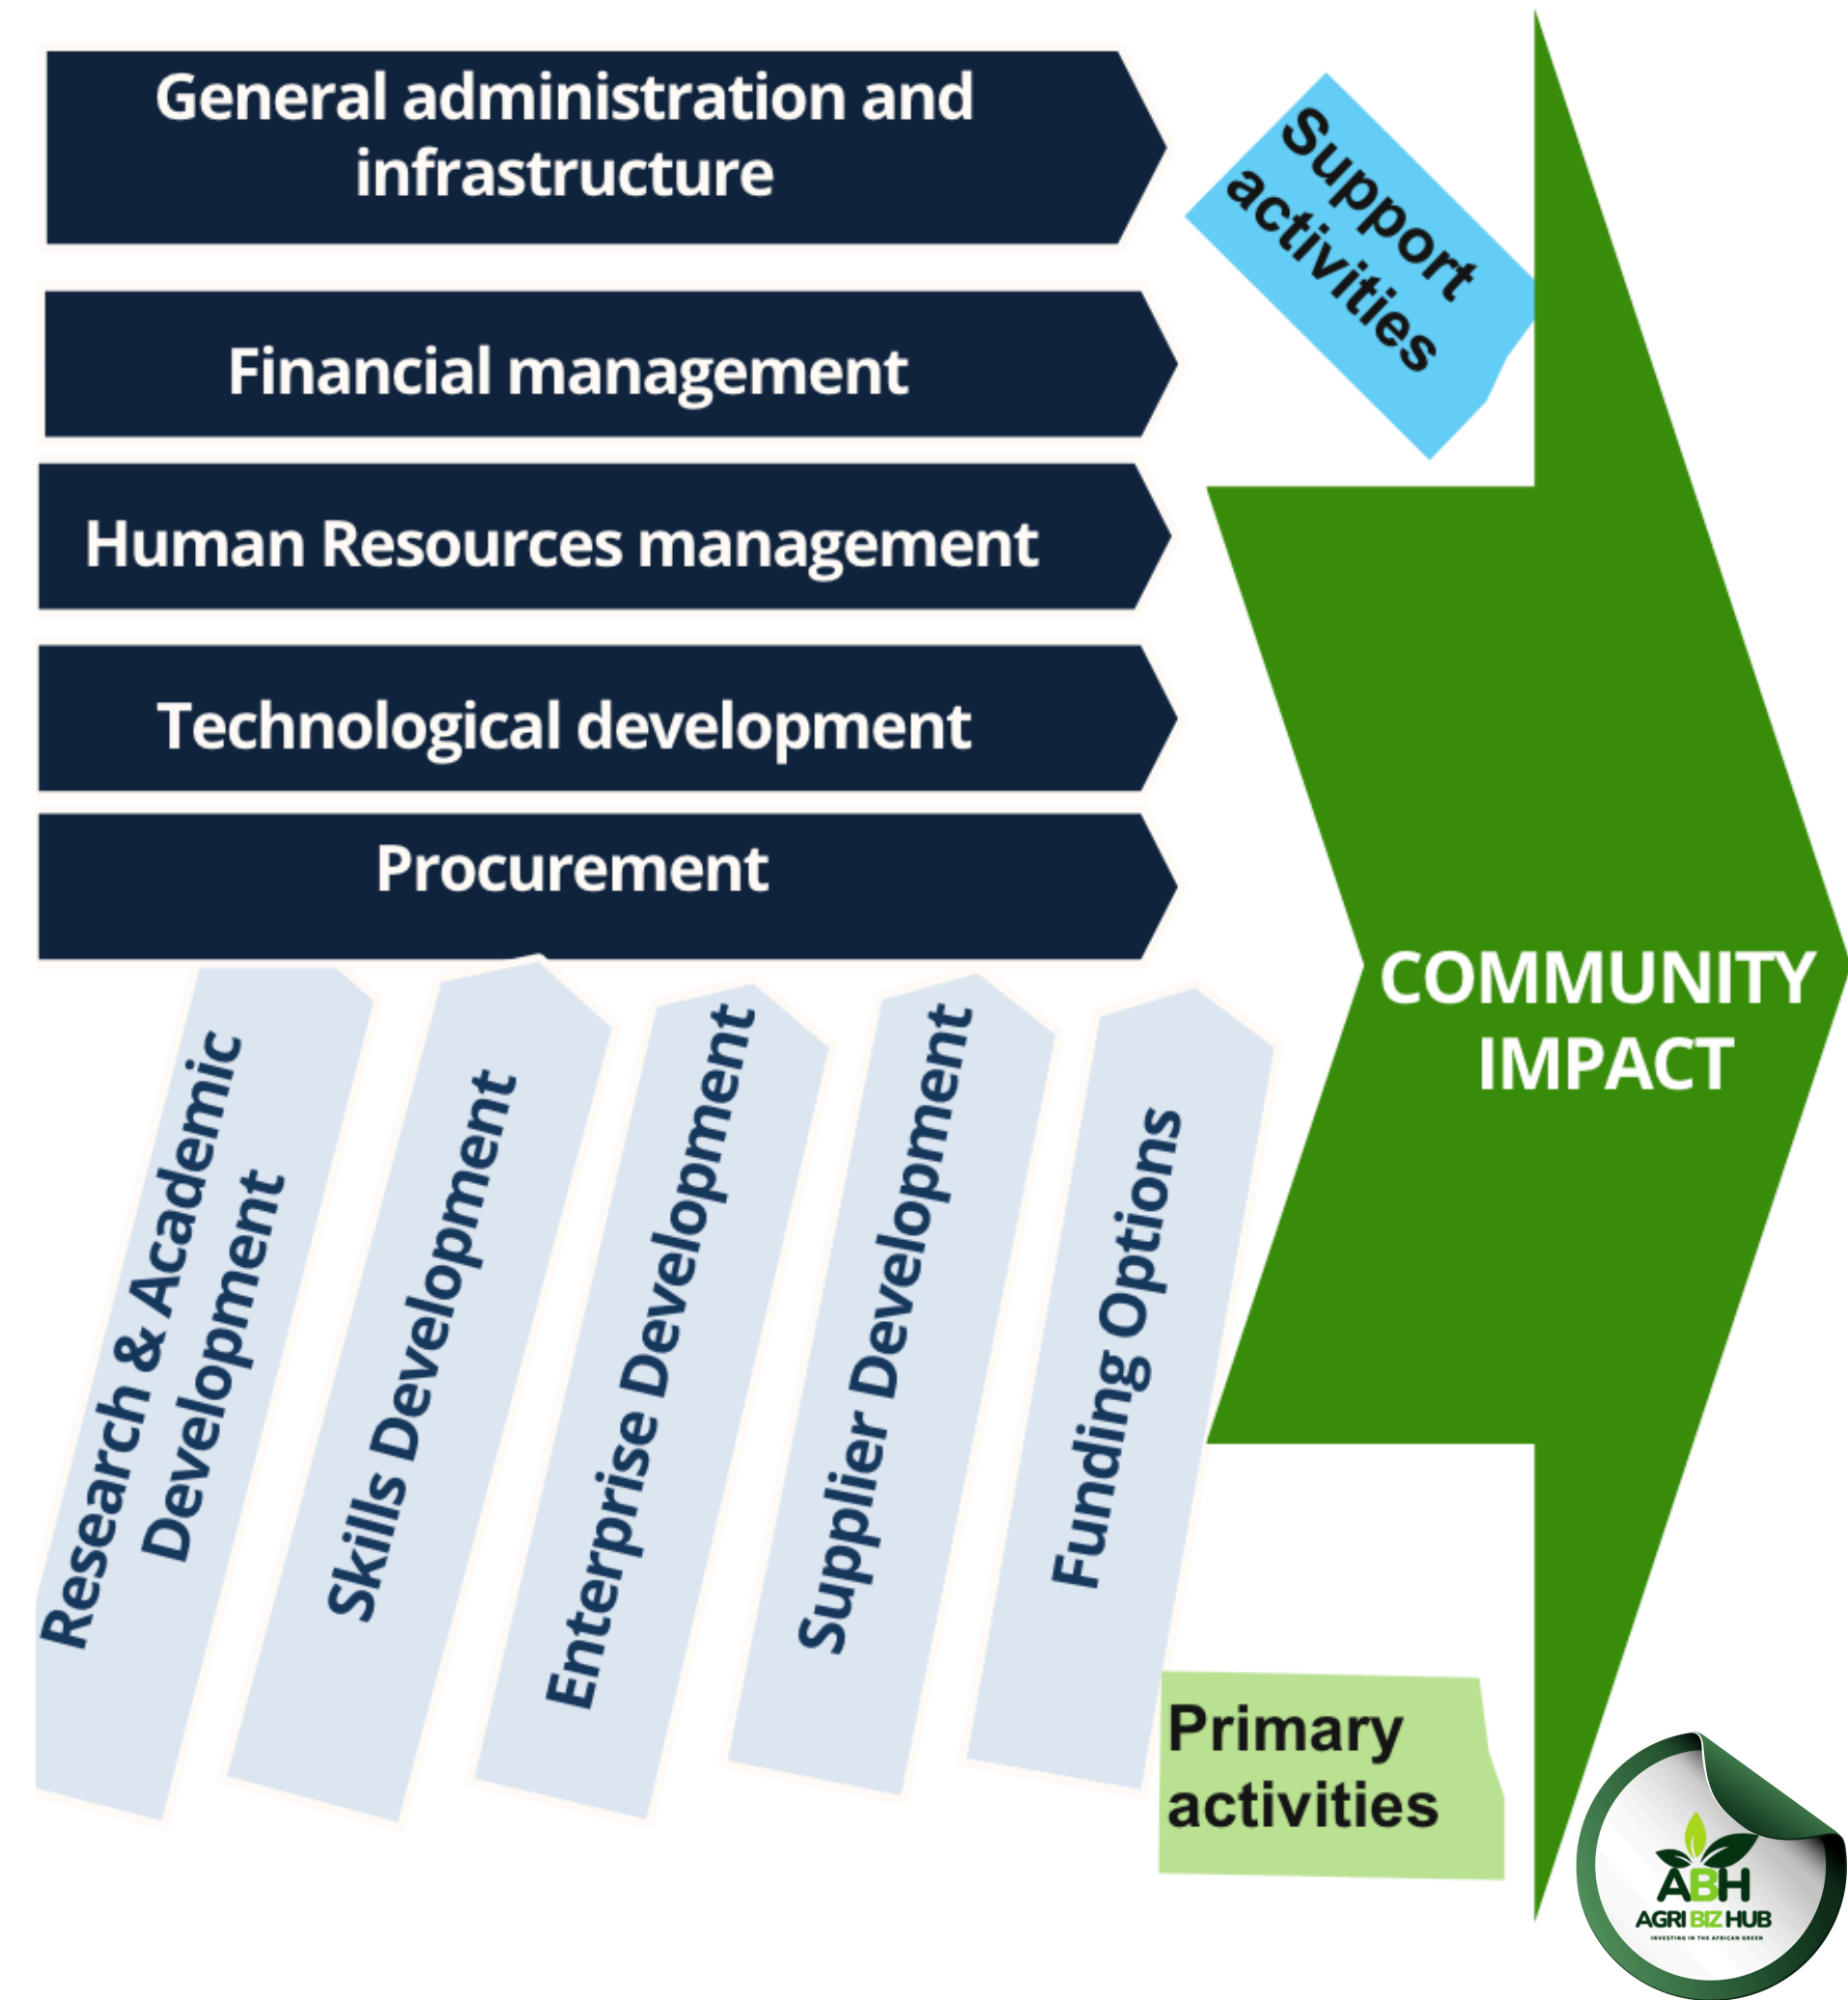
General administration and infrastructure

Support activities

Financial management

Human Resources management

Technological development

Procurement

COMMUNITY IMPACT

Research & Academic Development

Skills Development

Enterprise Development

Supplier Development

Funding Options

Primary activities

ABH
AGRI BIZ HUB
INVESTING IN THE AFRICAN GREEN